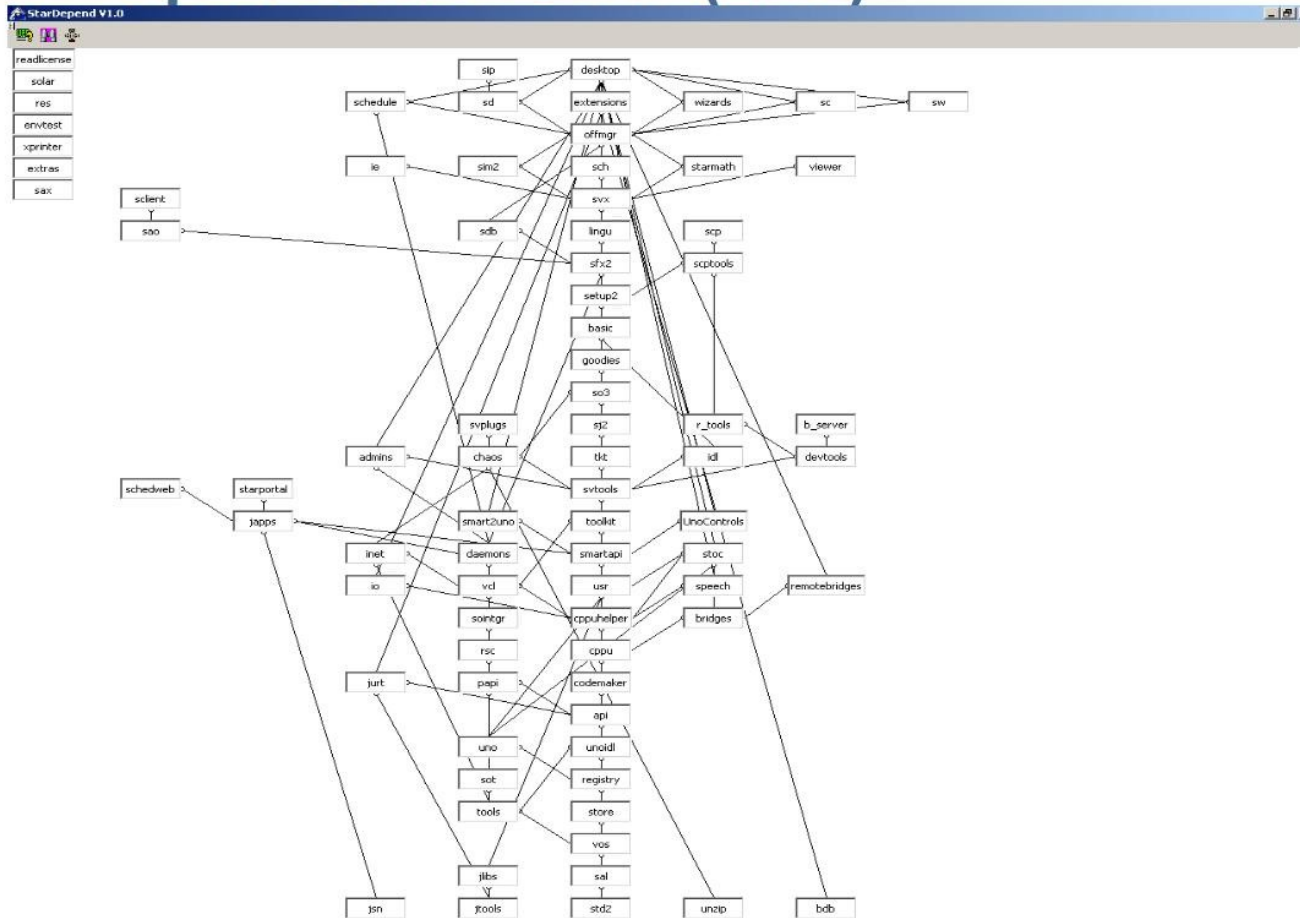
StarDepend V1.0

readlicense
solar
res
envtest
xprinter
extras
sax

slp
desktop
schedule
sd
extensions
wizards
sc
sw
offmgr
ie
sim2
sch
starmath
viewer
sclient
svx
sao
sdb
lingu
scp
sfx2
scptools
setup2
basic
goodies
so3
svplugs
sj2
r_tools
b_server
admins
chaos
tkt
idl
devtools
schedweb
starportal
svtools
japps
smart2uno
toolkit
UnoControls
inet
daemons
smartapi
stoc
io
vcl
usr
speech
remotebridges
sointgr
cppuhelper
bridges
rsc
cppu
jurt
papi
codemaker
api
uno
unoidl
sot
registry
tools
store
vos
jlibs
sal
jsn
jtools
std2
unzip
bdb